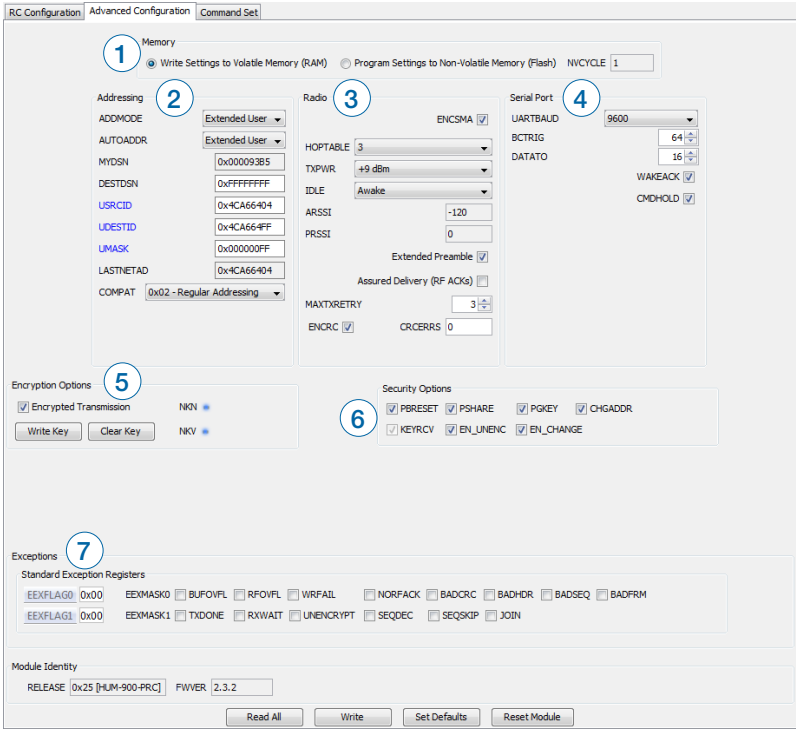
RC Configuration | Advanced Configuration | Command Set

1
Memory
Write Settings to Volatile Memory (RAM)
Program Settings to Non-Volatile Memory (Flash)
NVCYCLE 1

Addressing 2
ADDMODE Extended User
AUTOADDR Extended User
MYDSN 0x000093B5
DESTDSN 0xFFFFFFFF
USRCID 0x4CA66404
UDESTID 0x4CA664FF
UMASK 0x000000FF
LASTNETAD 0x4CA66404
COMPAT 0x02 - Regular Addressing

Radio 3
ENCSMA
HOPTABLE 3
TXPWR +9 dBm
IDLE Awake
ARSSI -120
PRSSI 0
Extended Preamble
Assured Delivery (RF ACKs)
MAXTXRETRY 3
ENCRC
CRCERRS 0

Serial Port 4
UARTBAUD 9600
BCTRIG 64
DATATO 16
WAKEACK
CMDHOLD

Encryption Options 5
Encrypted Transmission
NKN
Write Key
Clear Key
NKV

Security Options
6
PBRESET
PSHARE
PGKEY
CHGADDR
KEYRCV
EN_UNENC
EN_CHANGE

Exceptions 7
Standard Exception Registers
EEXFLAG0 0x00
EEXMASK0
BUFOVFL
RFOVFL
WRFAIL
NORFACK
BADCRC
BADHDR
BADSEQ
BADFRM
EEXFLAG1 0x00
EEXMASK1
TXDONE
RXWAIT
UNENCRYPT
SEQDEC
SEQSKIP
JOIN

Module Identity
RELEASE 0x25 [HUM-900-PRC]
FWVER 2.3.2

Read All
Write
Set Defaults
Reset Module